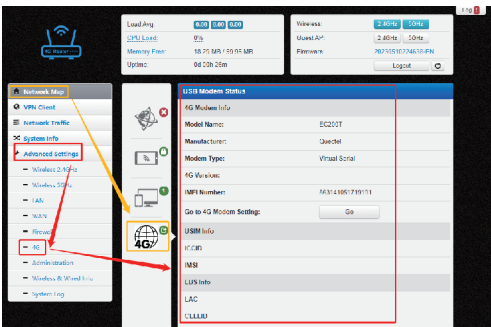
Log

4G Router

Load Avg: 0.00 0.00 0.00
CPU Load: 0%
Memory Free: 18.75 MB / 59.95 MB
Uptime: 0d 00h 25m

Wireless: 2.4GHz 5GHz
Guest AP: 2.4GHz 5GHz
Firmware: 20230510224630-EN
Logout

Network Map
VPN Client
Network Traffic
System Info
Advanced Settings
Wireless 2.4GHz
Wireless 5GHz
LAN
WAN
Firewall
4G
Administration
Wireless & Wired Info
System Log

4G

USB Modem Status

4G Modem Info

| | |
|---|---|
| Model Name: | EC200T |
| Manufacturer: | Quectel |
| Modem Type: | Virtual Serial |
| 4G Version: | |
| IMEI Number: | 863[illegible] |
| Go to 4G Modem Setting: | Go |

USIM Info
ICCID
IMSI

LUS Info
LAC
CELLID